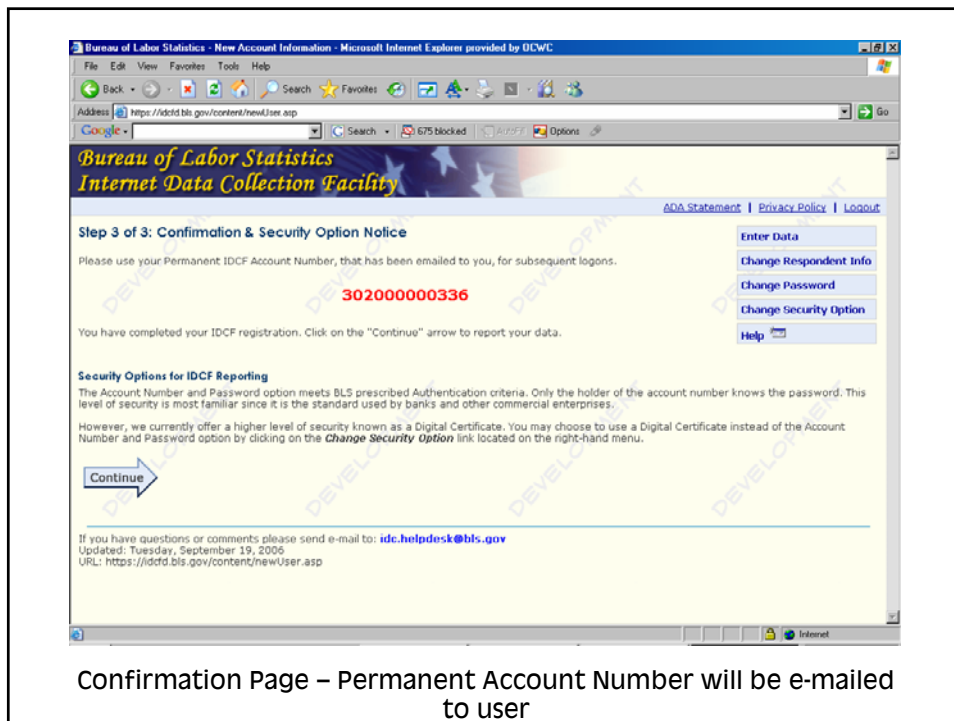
Bureau of Labor Statistics - New Account Information - Microsoft Internet Explorer provided by OCWC

File Edit View Favorites Tools Help

Back Search Favorites

Address https://idcfd.bls.gov/content/newUser.asp Go

Google Search 675 blocked AutoFill Options

Bureau of Labor Statistics
Internet Data Collection Facility

ADA Statement | Privacy Policy | Logout

Step 3 of 3: Confirmation & Security Option Notice

Please use your Permanent IDCF Account Number, that has been emailed to you, for subsequent logons.

302000000336

You have completed your IDCF registration. Click on the "Continue" arrow to report your data.

Enter Data
Change Respondent Info
Change Password
Change Security Option
Help

Security Options for IDCF Reporting

The Account Number and Password option meets BLS prescribed Authentication criteria. Only the holder of the account number knows the password. This level of security is most familiar since it is the standard used by banks and other commercial enterprises.

However, we currently offer a higher level of security known as a Digital Certificate. You may choose to use a Digital Certificate instead of the Account Number and Password option by clicking on the Change Security Option link located on the right-hand menu.

Continue

If you have questions or comments please send e-mail to: idc.helpdesk@bls.gov
Updated: Tuesday, September 19, 2006
URL: https://idcfd.bls.gov/content/newUser.asp

Internet

Confirmation Page – Permanent Account Number will be e-mailed to user